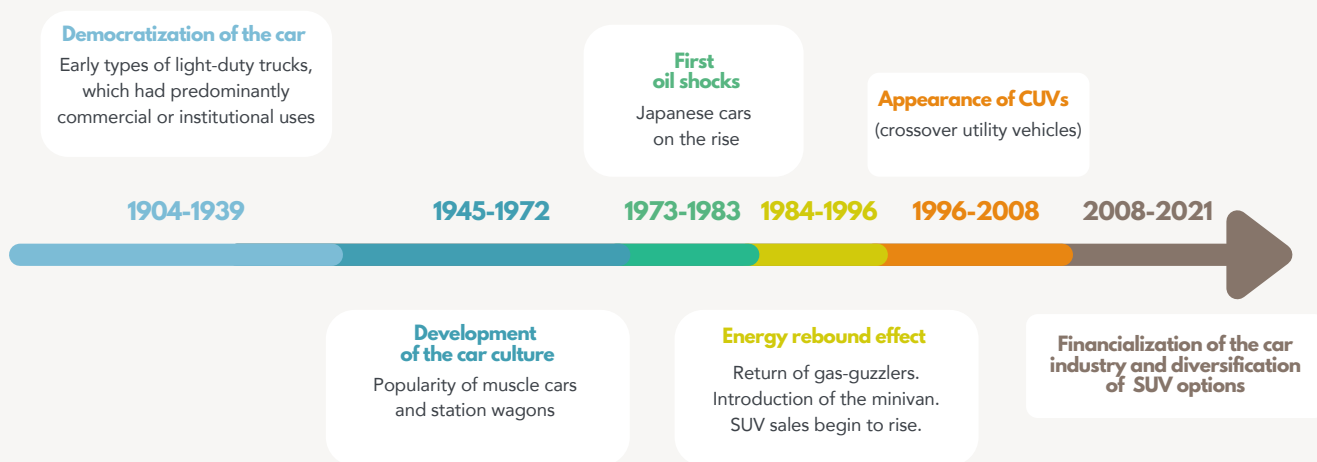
Democratization of the car
Early types of light-duty trucks, which had predominantly commercial or institutional uses

First oil shocks
Japanese cars on the rise

Appearance of CUVs
(crossover utility vehicles)

1904-1939

1945-1972

1973-1983

1984-1996

1996-2008

2008-2021

Development of the car culture
Popularity of muscle cars and station wagons

Energy rebound effect
Return of gas-guzzlers. Introduction of the minivan. SUV sales begin to rise.

Financialization of the car industry and diversification of SUV options